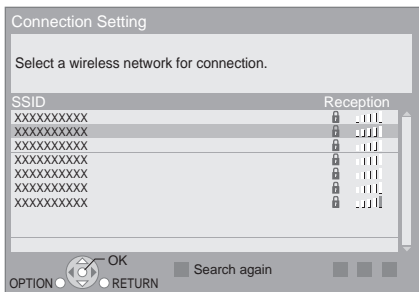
Connection Setting

Select a wireless network for connection.

| SSID | Reception |
|---|---|
| XXXXXXXXXX | |
| XXXXXXXXXX | |
| XXXXXXXXXX | |
| XXXXXXXXXX | |
| XXXXXXXXXX | |
| XXXXXXXXXX | |
| XXXXXXXXXX | |

OK
OPTION
RETURN
Search again